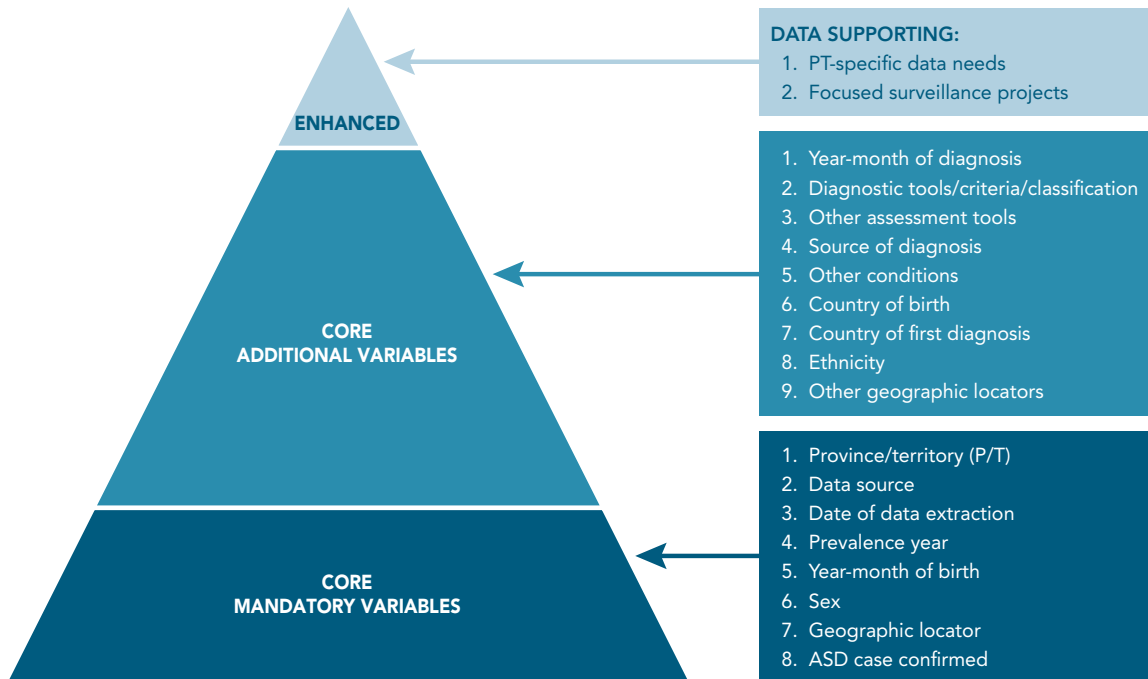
ENHANCED

CORE
ADDITIONAL VARIABLES

CORE
MANDATORY VARIABLES

DATA SUPPORTING:
1. PT-specific data needs
2. Focused surveillance projects

1. Year-month of diagnosis
2. Diagnostic tools/criteria/classification
3. Other assessment tools
4. Source of diagnosis
5. Other conditions
6. Country of birth
7. Country of first diagnosis
8. Ethnicity
9. Other geographic locators

1. Province/territory (P/T)
2. Data source
3. Date of data extraction
4. Prevalence year
5. Year-month of birth
6. Sex
7. Geographic locator
8. ASD case confirmed